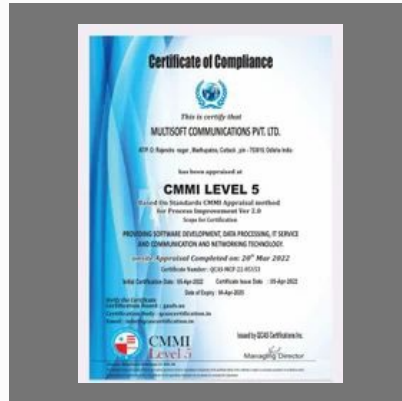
Certificate of Compliance

This is certify that

MULTISOFT COMMUNICATIONS PVT. LTD.

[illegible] Rajendra nagar, Madhupatna, Cuttack, pin - 753010, Odisha India

has been appraised at

CMMI LEVEL 5

Based On Standards CMMI Appraisal method for Process Improvement Ver 2.0

Scope for Certification

PROVIDING SOFTWARE DEVELOPMENT, DATA PROCESSING, IT SERVICE AND COMMUNICATION AND NETWORKING TECHNOLOGY.

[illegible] Appraisal Completed on: 20th Mar 2022

Certificate Number : QCAS-INCP-22-051/53

Initial Certification Date : 05-Apr-2022 Certificate Issue Date : 05-Apr-2022

Date of Expiry : 04-Apr-2025

Verify the Certificate
Certification Board : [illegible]
Certification Body : qcascertification.in
Email : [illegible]@qcascertification.in

CMMI Level 5

Issued by QCAS Certifications Inc.

Managing Director

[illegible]